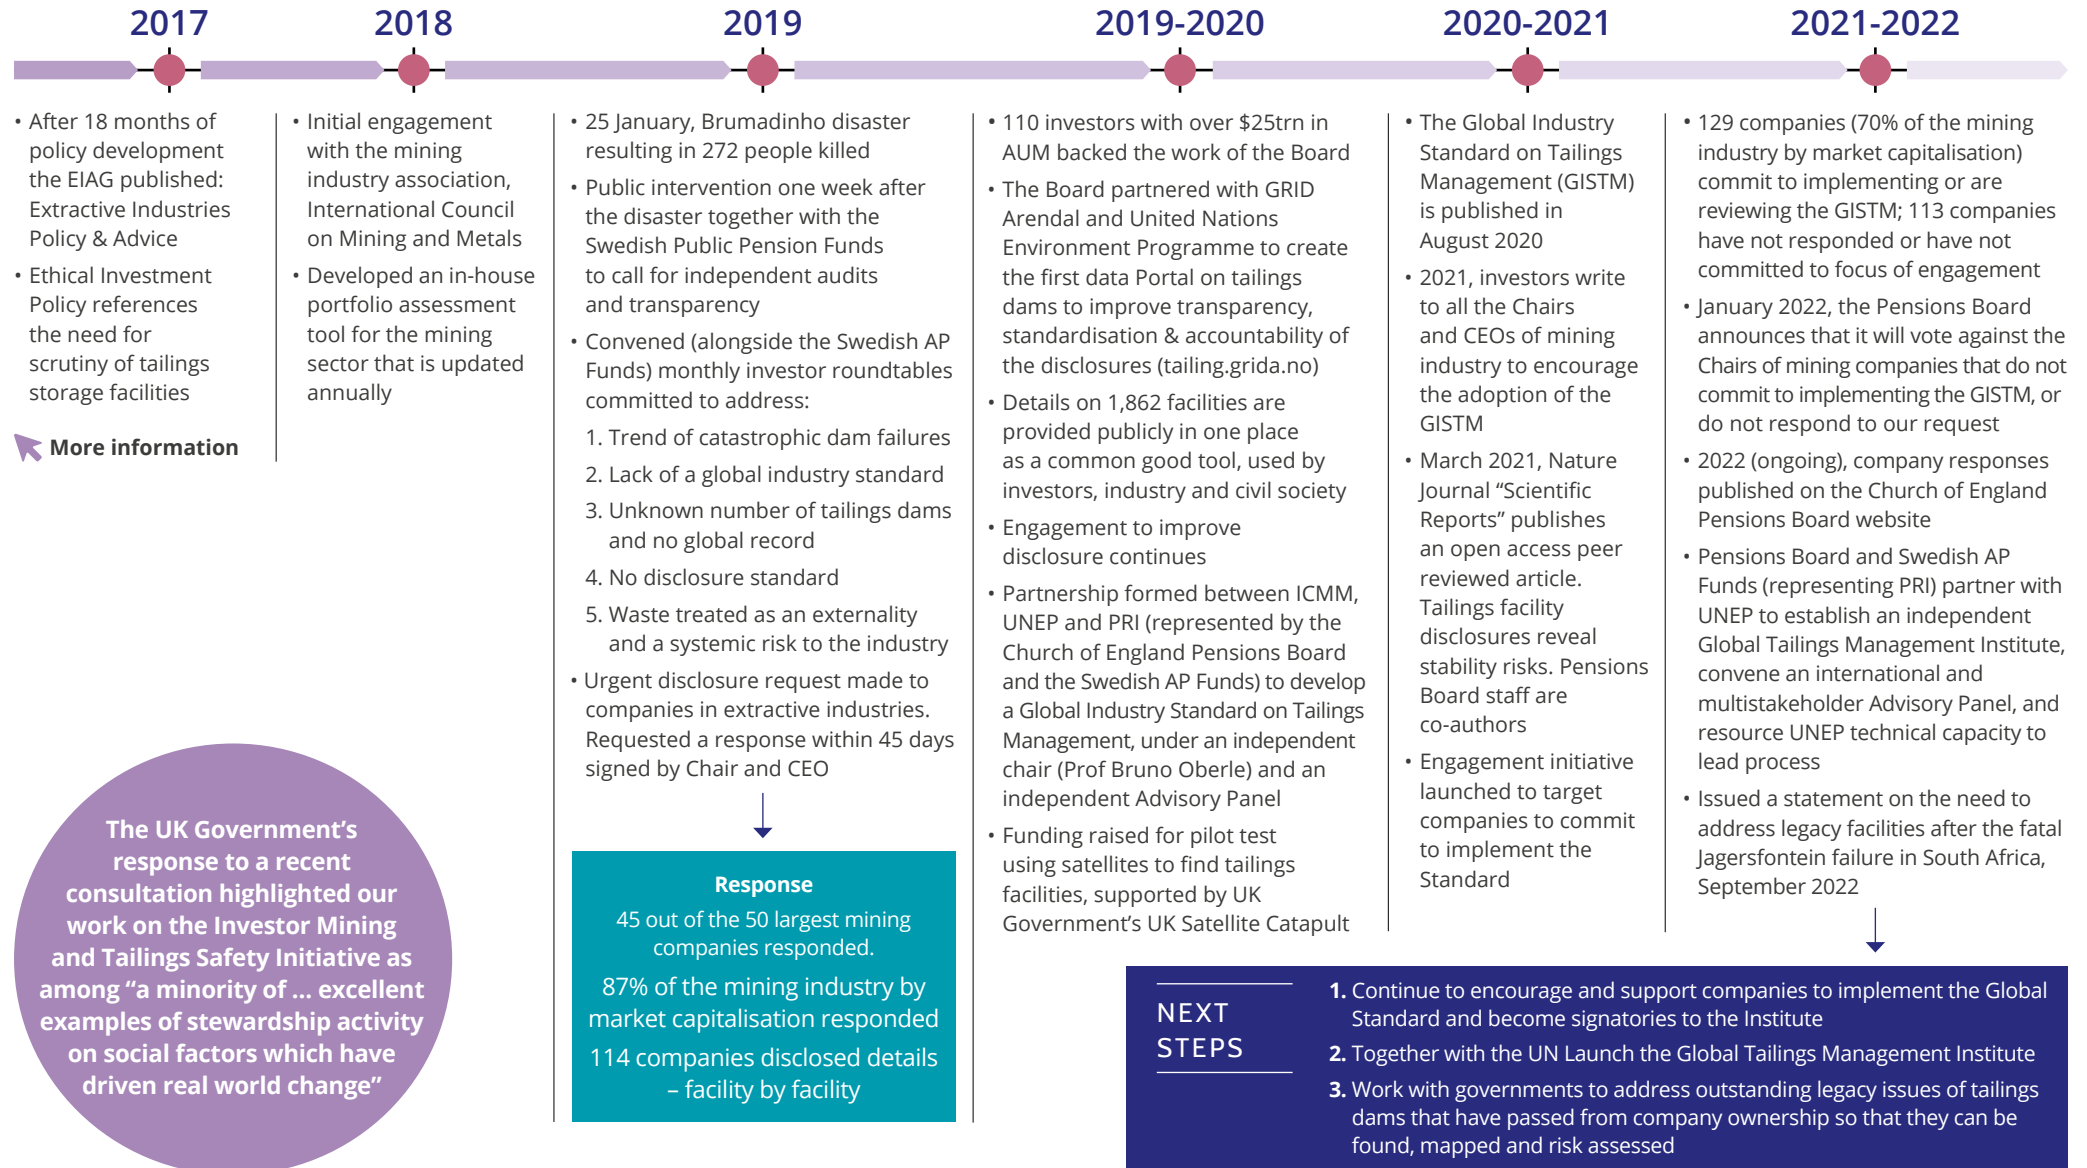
2017

2018

2019

2019-2020

2020-2021

2021-2022

• After 18 months of policy development the EIAG published: Extractive Industries Policy & Advice

• Ethical Investment Policy references the need for scrutiny of tailings storage facilities

More information

• Initial engagement with the mining industry association, International Council on Mining and Metals

• Developed an in-house portfolio assessment tool for the mining sector that is updated annually

• 25 January, Brumadinho disaster resulting in 272 people killed

• Public intervention one week after the disaster together with the Swedish Public Pension Funds to call for independent audits and transparency

• Convened (alongside the Swedish AP Funds) monthly investor roundtables committed to address:

1. Trend of catastrophic dam failures

2. Lack of a global industry standard

3. Unknown number of tailings dams and no global record

4. No disclosure standard

5. Waste treated as an externality and a systemic risk to the industry

• Urgent disclosure request made to companies in extractive industries. Requested a response within 45 days signed by Chair and CEO

Response

45 out of the 50 largest mining companies responded.

87% of the mining industry by market capitalisation responded

114 companies disclosed details – facility by facility

• 110 investors with over $25trn in AUM backed the work of the Board

• The Board partnered with GRID Arendal and United Nations Environment Programme to create the first data Portal on tailings dams to improve transparency, standardisation & accountability of the disclosures (tailing.grida.no)

• Details on 1,862 facilities are provided publicly in one place as a common good tool, used by investors, industry and civil society

• Engagement to improve disclosure continues

• Partnership formed between ICMM, UNEP and PRI (represented by the Church of England Pensions Board and the Swedish AP Funds) to develop a Global Industry Standard on Tailings Management, under an independent chair (Prof Bruno Oberle) and an independent Advisory Panel

• Funding raised for pilot test using satellites to find tailings facilities, supported by UK Government's UK Satellite Catapult

• The Global Industry Standard on Tailings Management (GISTM) is published in August 2020

• 2021, investors write to all the Chairs and CEOs of mining industry to encourage the adoption of the GISTM

• March 2021, Nature Journal "Scientific Reports" publishes an open access peer reviewed article. Tailings facility disclosures reveal stability risks. Pensions Board staff are co-authors

• Engagement initiative launched to target companies to commit to implement the Standard

• 129 companies (70% of the mining industry by market capitalisation) commit to implementing or are reviewing the GISTM; 113 companies have not responded or have not committed to focus of engagement

• January 2022, the Pensions Board announces that it will vote against the Chairs of mining companies that do not commit to implementing the GISTM, or do not respond to our request

• 2022 (ongoing), company responses published on the Church of England Pensions Board website

• Pensions Board and Swedish AP Funds (representing PRI) partner with UNEP to establish an independent Global Tailings Management Institute, convene an international and multistakeholder Advisory Panel, and resource UNEP technical capacity to lead process

• Issued a statement on the need to address legacy facilities after the fatal Jagersfontein failure in South Africa, September 2022

The UK Government's response to a recent consultation highlighted our work on the Investor Mining and Tailings Safety Initiative as among "a minority of ... excellent examples of stewardship activity on social factors which have driven real world change"

NEXT STEPS

1. Continue to encourage and support companies to implement the Global Standard and become signatories to the Institute

2. Together with the UN Launch the Global Tailings Management Institute

3. Work with governments to address outstanding legacy issues of tailings dams that have passed from company ownership so that they can be found, mapped and risk assessed